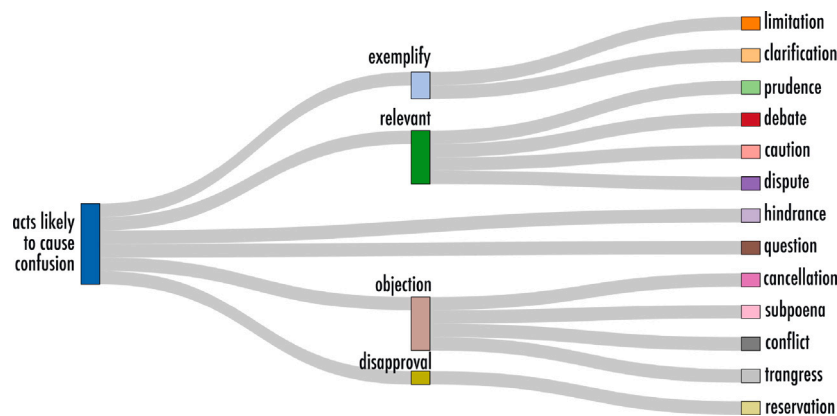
acts likely to cause confusion

exemplify
relevant
objection
disapproval

limitation
clarification
prudence
debate
caution
dispute
hindrance
question
cancellation
subpoena
conflict
trangress
reservation